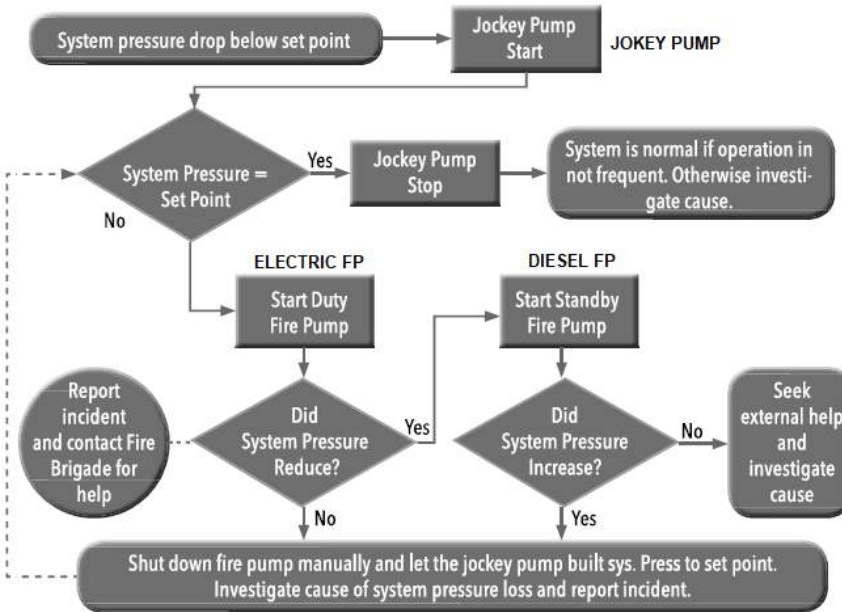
System pressure drop below set point

Jockey Pump Start

JOKEY PUMP

System Pressure = Set Point

Yes

No

Jockey Pump Stop

System is normal if operation in not frequent. Otherwise investigate cause.

ELECTRIC FP

Start Duty Fire Pump

DIESEL FP

Start Standby Fire Pump

Report incident and contact Fire Brigade for help

Did System Pressure Reduce?

Yes

No

Did System Pressure Increase?

No

Yes

Seek external help and investigate cause

Shut down fire pump manually and let the jockey pump built sys. Press to set point. Investigate cause of system pressure loss and report incident.